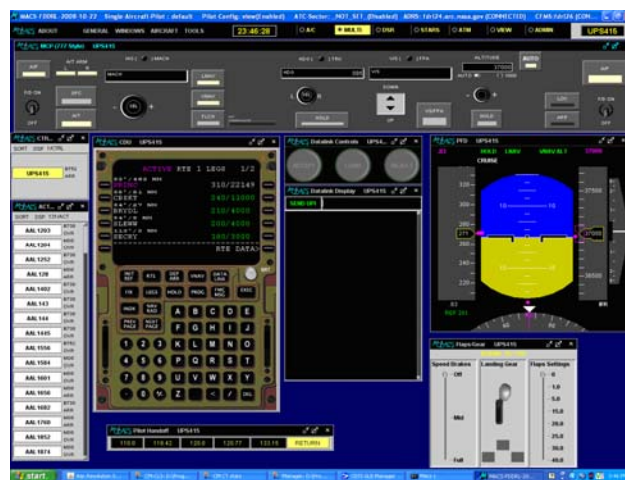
MACS-FDDRL 2009-10-22 Single Aircraft Pilot : default Pilot Config: view(enabled) ATC Sector: _N01_S11 (Disabled) ADRS: fdr124.arc.nasa.gov (CONNECTED) CFMS:fdr126 (CON...

ABOUT GENERAL WINDOWS AIRCRAFT TOOLS 23:46:28 A/C MULTI DSR STARS ATM VIEW ADMIN UPS415

MCP (777 Style) UPS415

A/P A/T ARM F/D ON OFF SPD A/T MACH IAS MACH HDG TRK VS FPA VNAV LNAV FLCH HOLD ALTITUDE AUTO VS/FPA HOLD LOC APP DOWN UP

CRL... SORT DSP HCTRL
UPS415

ACL... SORT DSP CD/ACT
AAL1293
AAL1204
AAL1252
AAL128
AAL1402
AAL143
AAL144
AAL1445
AAL1556
AAL1584
AAL1601
AAL1656
AAL1682
AAL1700
AAL1852
AAL1874

CDU UPS415
ACTIVE RTE 1 LEGS 1/2
310/22149
340/11000
210/4000
200/4000
160/3000
RTE DATA>
INIT REF RTE DEP ARR VNAV DATA LINK
FIX LEGS HOLD PROG EXEC
MENU NAV RAD
PREV PAGE NEXT PAGE
A B C D E F G H I J K L M N O P Q R S T U V W X Y Z SP DEL / CLR
1 2 3 4 5 6 7 8 9 . 0 +/-

Datalink Controls UPS4...
Datalink Display UPS415
SEND DEV

PFD UPS415
SPD HOLD LNAV VNAV ALT LTINH
CRUISE

Pilot Handoff UPS415
118.0 119.62 120.0 120.77 133.15 RETURN

Flaps/Gear UPS415
Speed Brakes Off Mid Full
Landing Gear
Flaps Settings 0 1.0 5.0 15.0 20.0 25.0 30.0 40.0

start